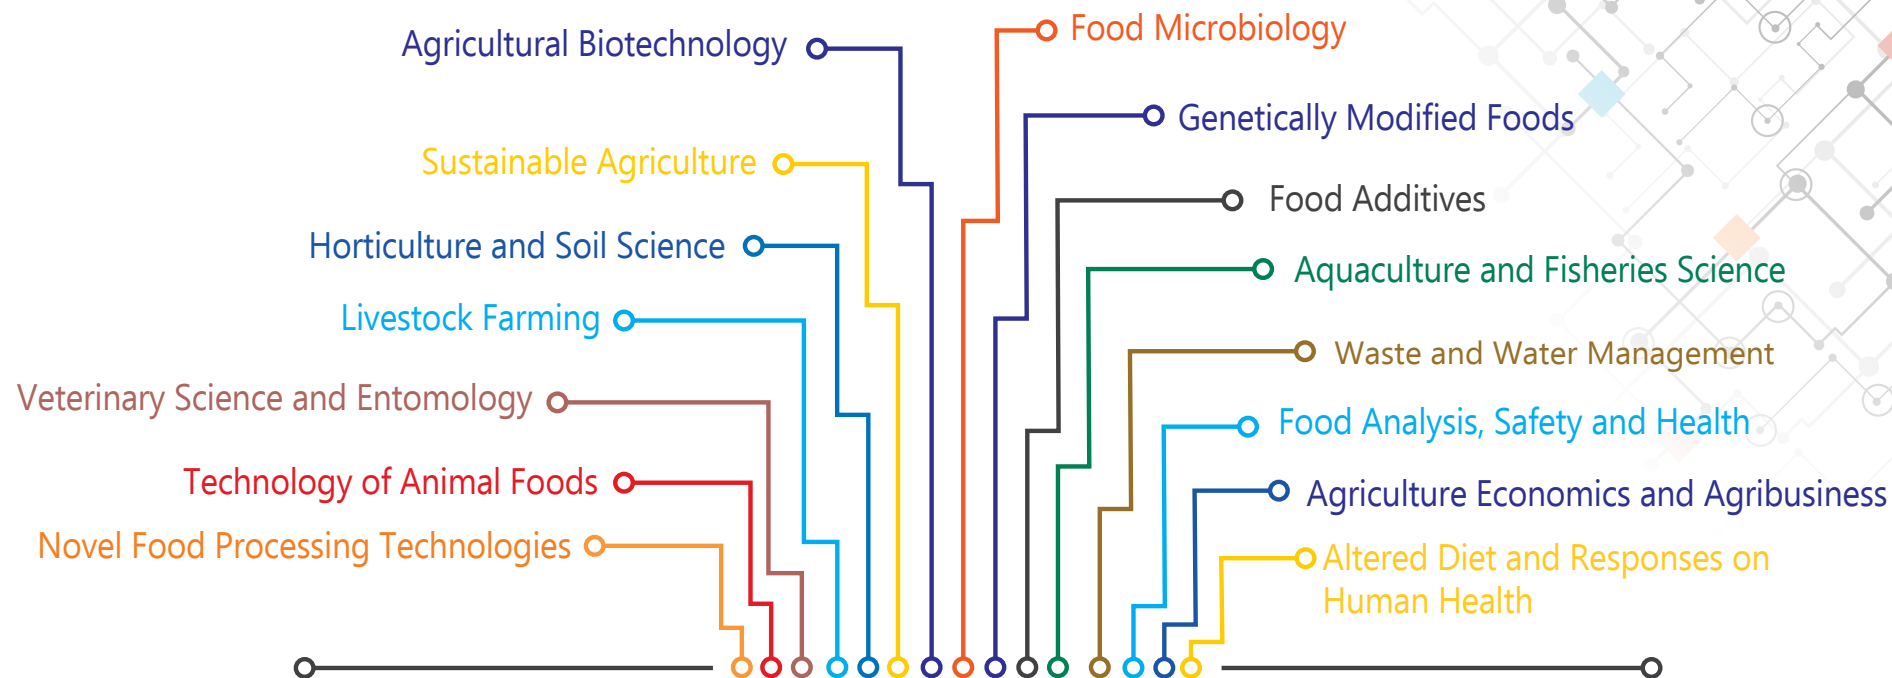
Agricultural Biotechnology

Food Microbiology

Genetically Modified Foods

Sustainable Agriculture

Food Additives

Horticulture and Soil Science

Aquaculture and Fisheries Science

Livestock Farming

Waste and Water Management

Veterinary Science and Entomology

Food Analysis, Safety and Health

Technology of Animal Foods

Agriculture Economics and Agribusiness

Novel Food Processing Technologies

Altered Diet and Responses on Human Health